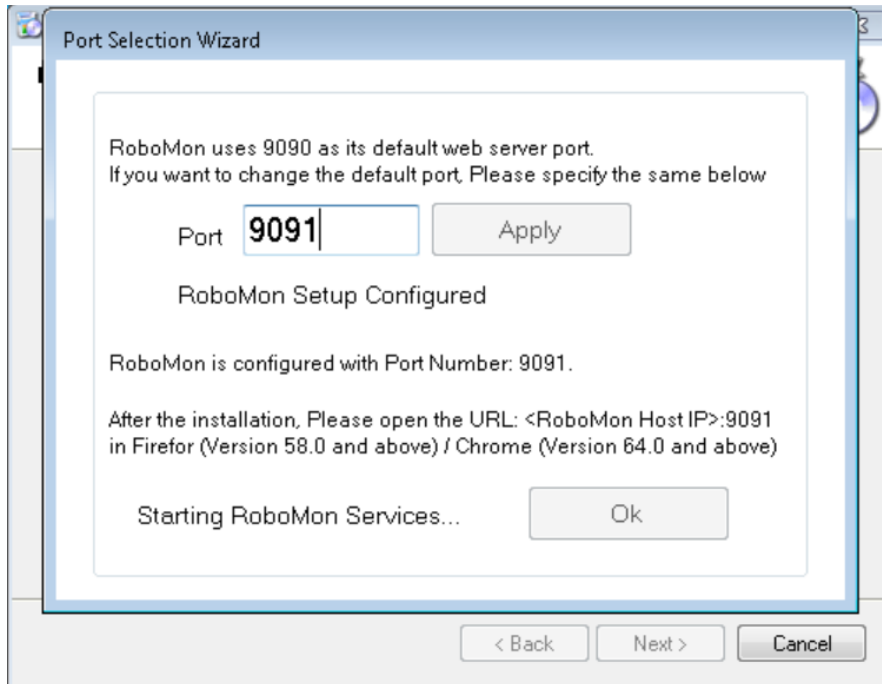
Port Selection Wizard

RoboMon uses 9090 as its default web server port.
If you want to change the default port, Please specify the same below

Port 9091 Apply

RoboMon Setup Configured

RoboMon is configured with Port Number: 9091.

After the installation, Please open the URL: <RoboMon Host IP>:9091 in Firefor (Version 58.0 and above) / Chrome (Version 64.0 and above)

Starting RoboMon Services... Ok

< Back Next > Cancel